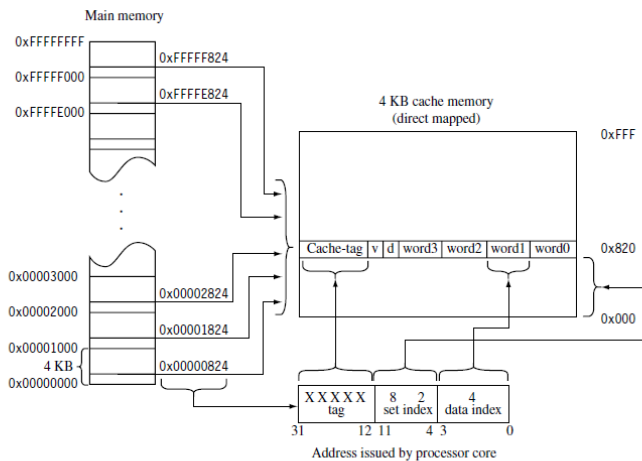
Main memory

0xFFFFFFFF
0xFFFFF000
0xFFFFE000
0xFFFFF824
0xFFFFE824

4 KB cache memory
(direct mapped)

0xFFF

| Cache-tag | v | d | word3 | word2 | word1 | word0 |
|---|---|---|---|---|---|---|

0x820

0x000

0x00003000
0x00002000
0x00001000
4 KB
0x00000000
0x00002824
0x00001824
0x00000824

XXXXX
tag
8 2
set index
4
data index

31 12 11 4 3 0

Address issued by processor core